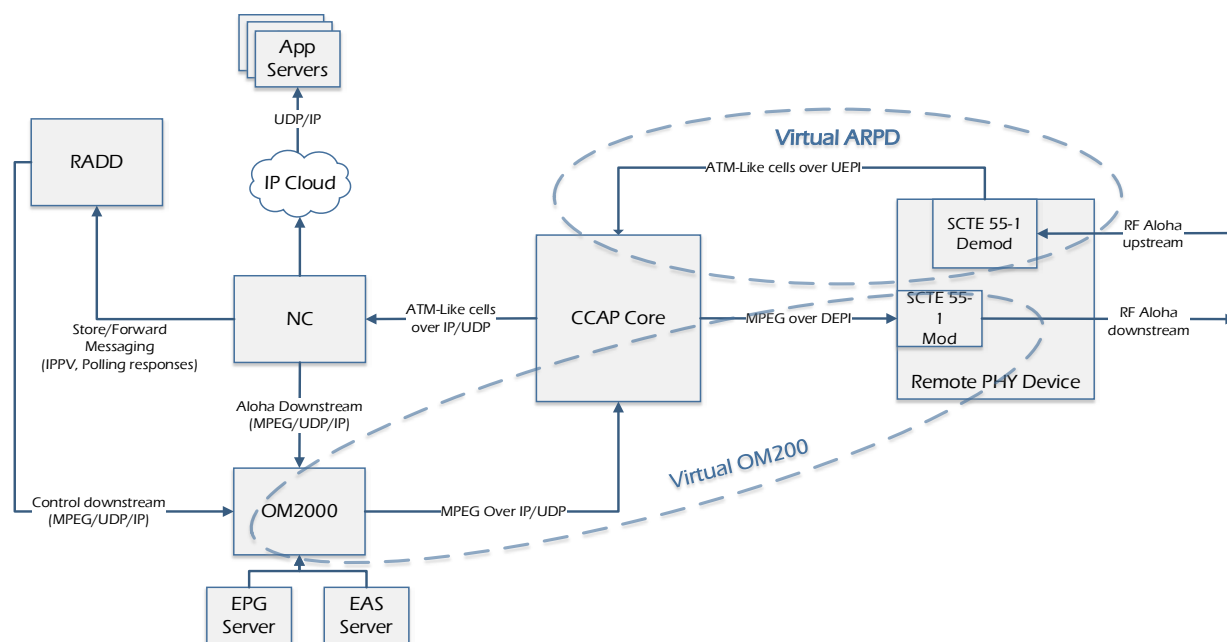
App Servers

UDP/IP

IP Cloud

RADD

Virtual ARPD

ATM-Like cells over UEPI

SCTE 55-1 Demod

RF Aloha upstream

NC

ATM-Like cells over IP/UDP

CCAP Core

MPEG over DEPI

SCTE 55-1 Mod

RF Aloha downstream

Store/Forward Messaging (IPPV, Polling responses)

Remote PHY Device

Aloha Downstream (MPEG/UDP/IP)

Virtual OM200

Control downstream (MPEG/UDP/IP)

OM2000

MPEG Over IP/UDP

EPG Server

EAS Server